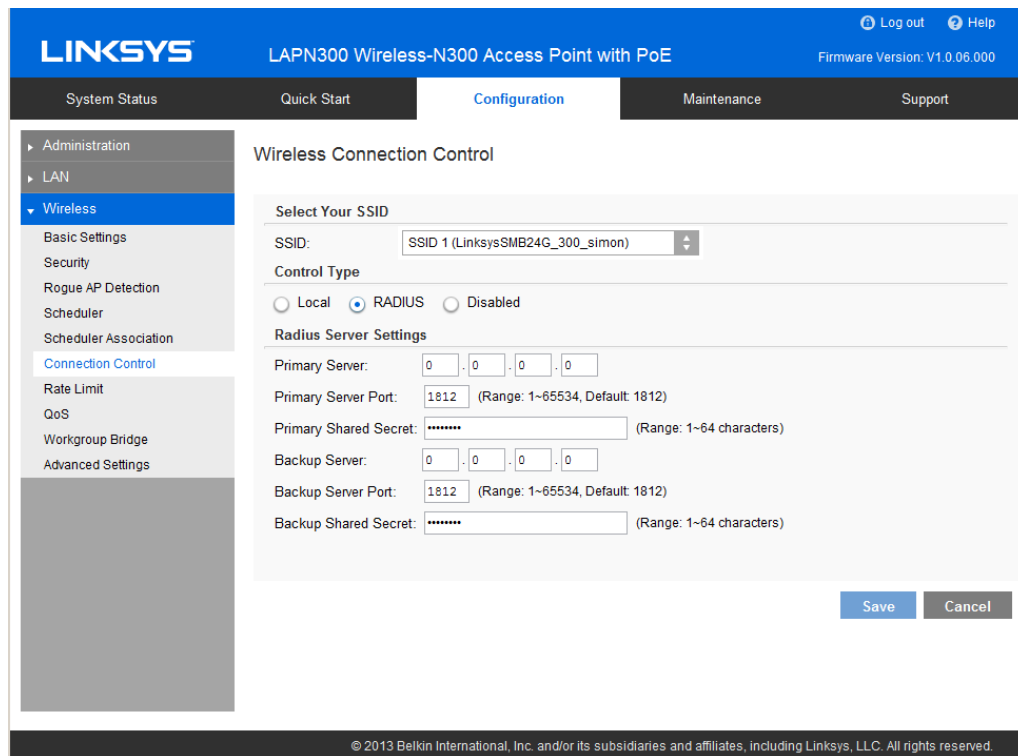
Log out Help

LINKSYS LAPN300 Wireless-N300 Access Point with PoE Firmware Version: V1.0.06.000

System Status Quick Start Configuration Maintenance Support

Administration
LAN
Wireless
Basic Settings
Security
Rogue AP Detection
Scheduler
Scheduler Association
Connection Control
Rate Limit
QoS
Workgroup Bridge
Advanced Settings

Wireless Connection Control

Select Your SSID
SSID: SSID 1 (LinksysSMB24G_300_simon)
Control Type
Local RADIUS Disabled
Radius Server Settings
Primary Server: 0 . 0 . 0 . 0
Primary Server Port: 1812 (Range: 1~65534, Default: 1812)
Primary Shared Secret: •••••••• (Range: 1~64 characters)
Backup Server: 0 . 0 . 0 . 0
Backup Server Port: 1812 (Range: 1~65534, Default: 1812)
Backup Shared Secret: •••••••• (Range: 1~64 characters)

Save Cancel

© 2013 Belkin International, Inc. and/or its subsidiaries and affiliates, including Linksys, LLC. All rights reserved.